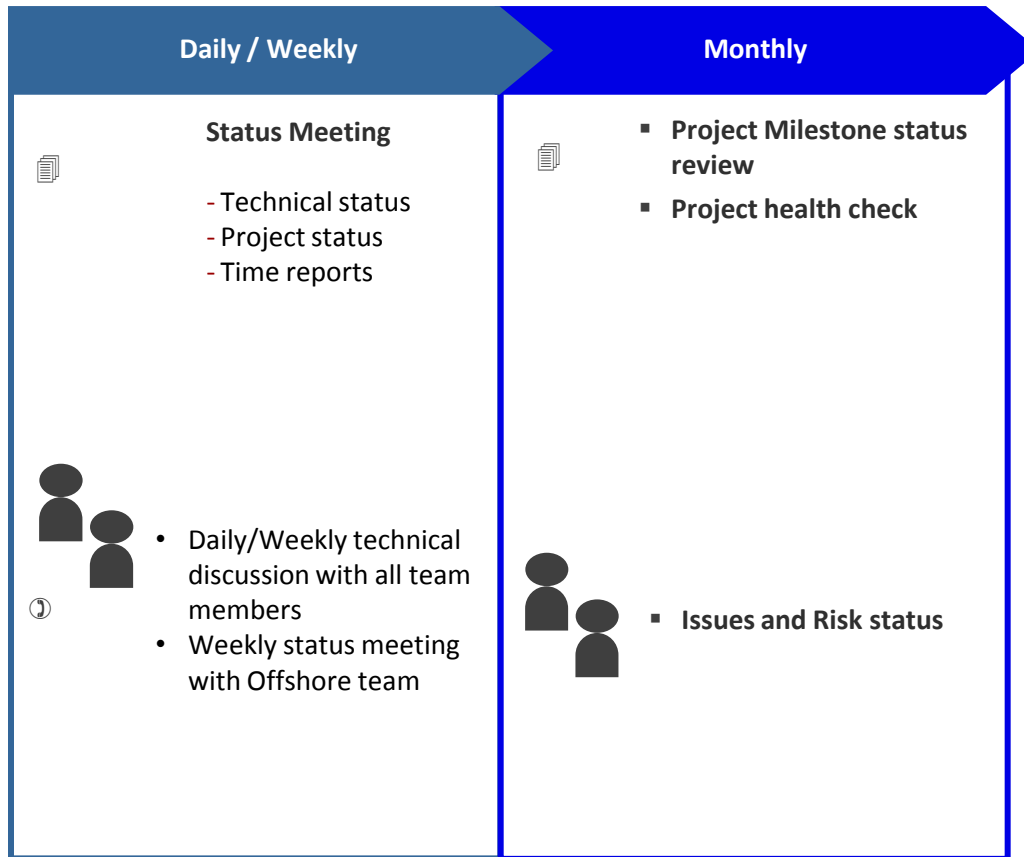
Daily / Weekly

Status Meeting

- Technical status
- Project status
- Time reports

• Daily/Weekly technical discussion with all team members
• Weekly status meeting with Offshore team

Monthly

▪ Project Milestone status review
▪ Project health check

▪ Issues and Risk status